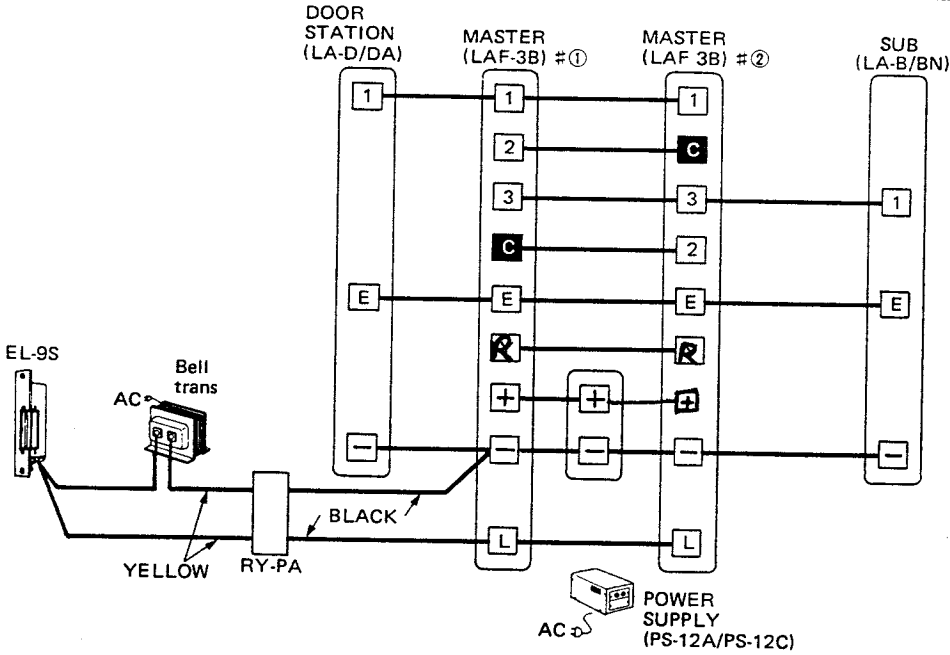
DOOR STATION (LA-D/DA)

MASTER (LAF-3B) #①

MASTER (LAF 3B) #②

SUB (LA-B/BN)

1
1
1
2
C
3
3
1
C
2
E
E
E
E
R
R
+
+
+
−
−
−
−
−
L
L

EL-9S

Bell trans

AC

BLACK

YELLOW

RY-PA

POWER SUPPLY (PS-12A/PS-12C)

AC